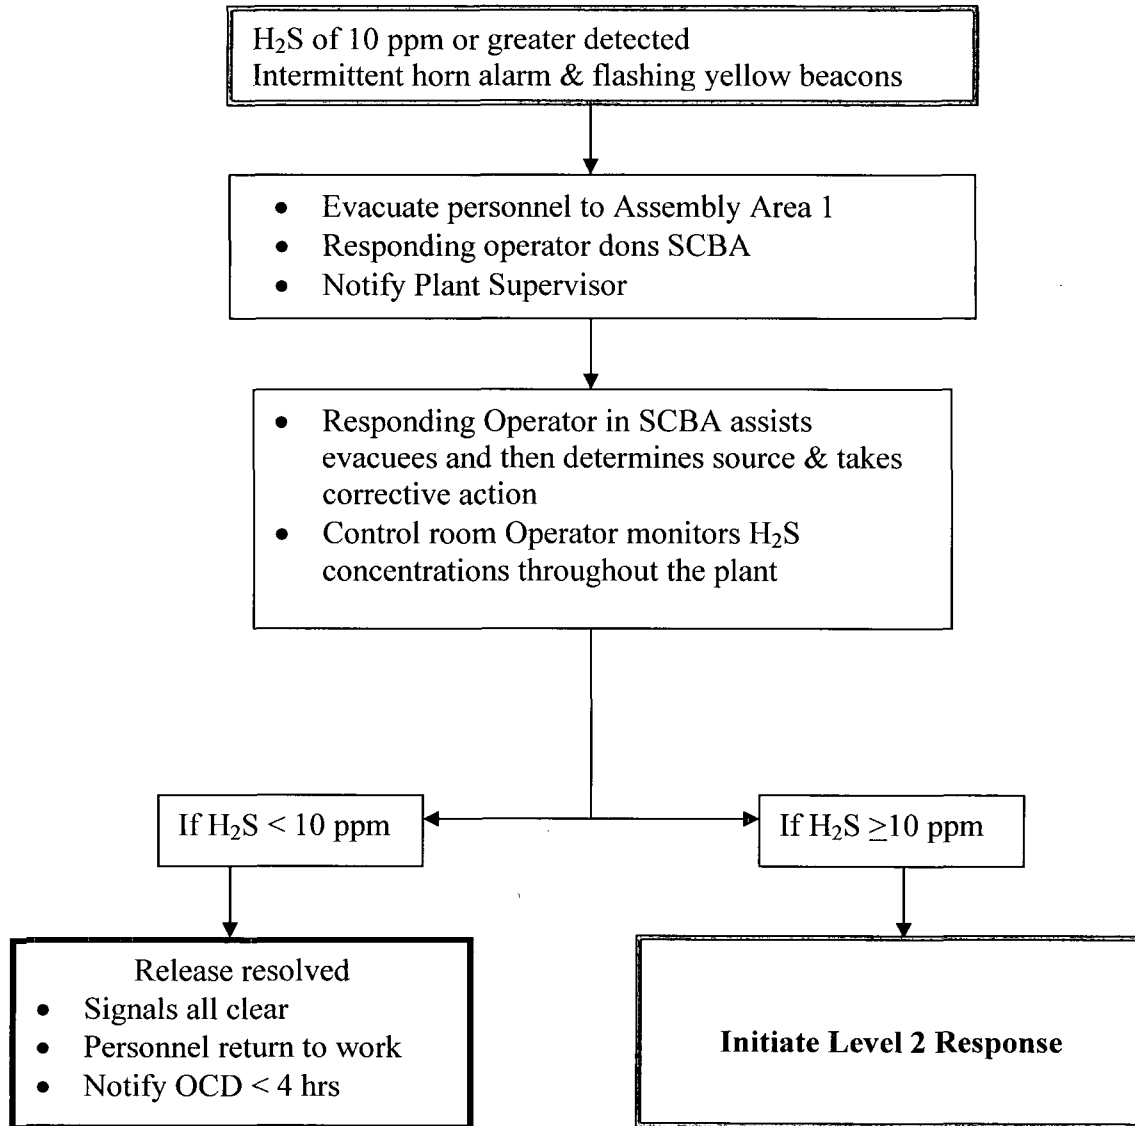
$H_2S$ of 10 ppm or greater detected
Intermittent horn alarm & flashing yellow beacons

- Evacuate personnel to Assembly Area 1
- Responding operator dons SCBA
- Notify Plant Supervisor

- Responding Operator in SCBA assists evacuees and then determines source & takes corrective action
- Control room Operator monitors $H_2S$ concentrations throughout the plant

If $H_2S < 10$ ppm

If $H_2S \geq 10$ ppm

Release resolved
- Signals all clear
- Personnel return to work
- Notify OCD < 4 hrs

**Initiate Level 2 Response**